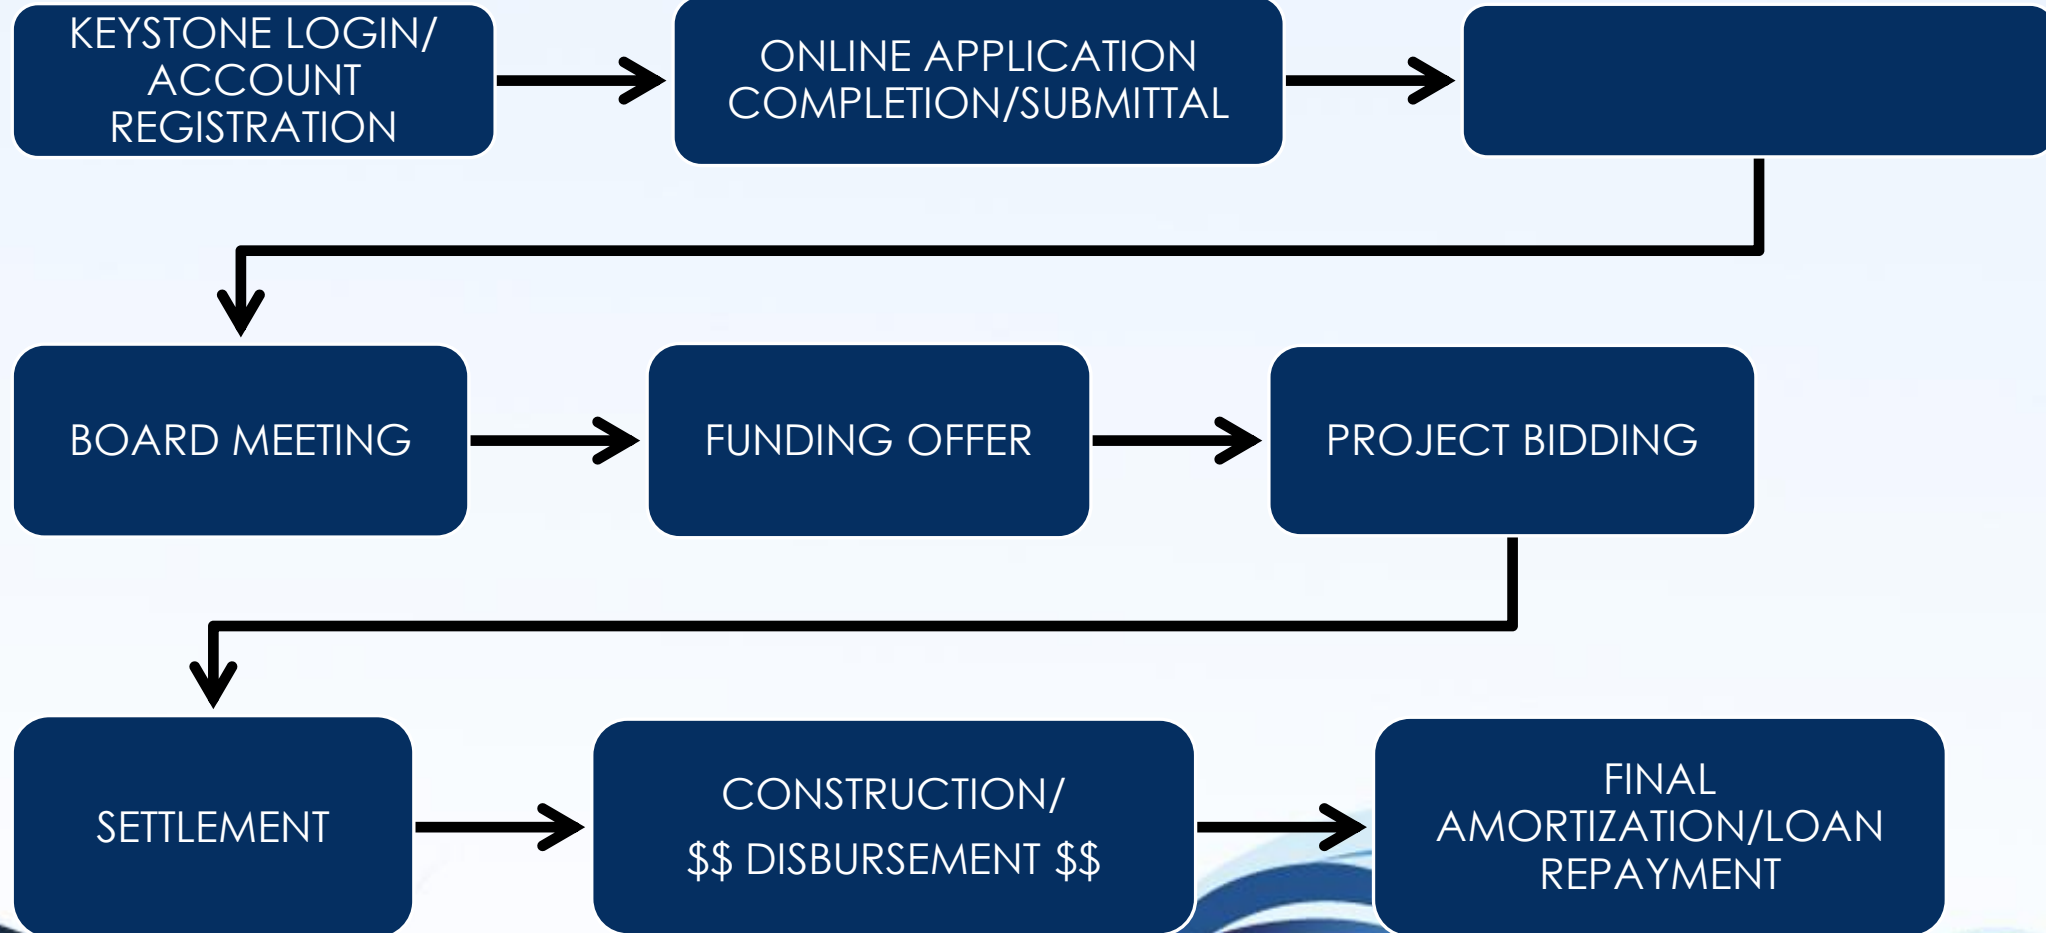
KEYSTONE LOGIN/ ACCOUNT REGISTRATION

ONLINE APPLICATION COMPLETION/SUBMITTAL

BOARD MEETING

FUNDING OFFER

PROJECT BIDDING

SETTLEMENT

CONSTRUCTION/ $$ DISBURSEMENT $$

FINAL AMORTIZATION/LOAN REPAYMENT